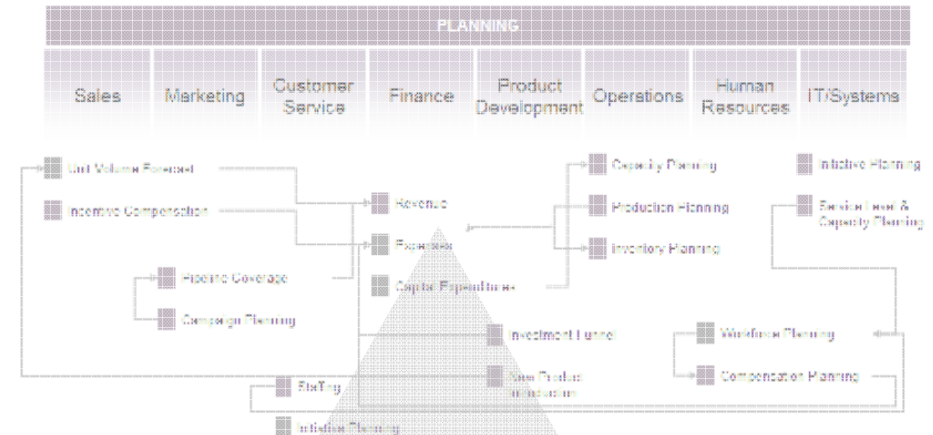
PLANNING

Sales

Marketing

Customer Service

Finance

Product Development

Operations

Human Resources

IT/Systems

Unit Volume Forecast

Incentive Compensation

Pipeline Coverage

Campaign Planning

Revenue

Expenses

Capital Expenditures

Capacity Planning

Production Planning

Inventory Planning

Initiative Planning

Service Level & Capacity Planning

Investment Funnel

New Product Introduction

Workforce Planning

Compensation Planning

Staffing

Initiative Planning